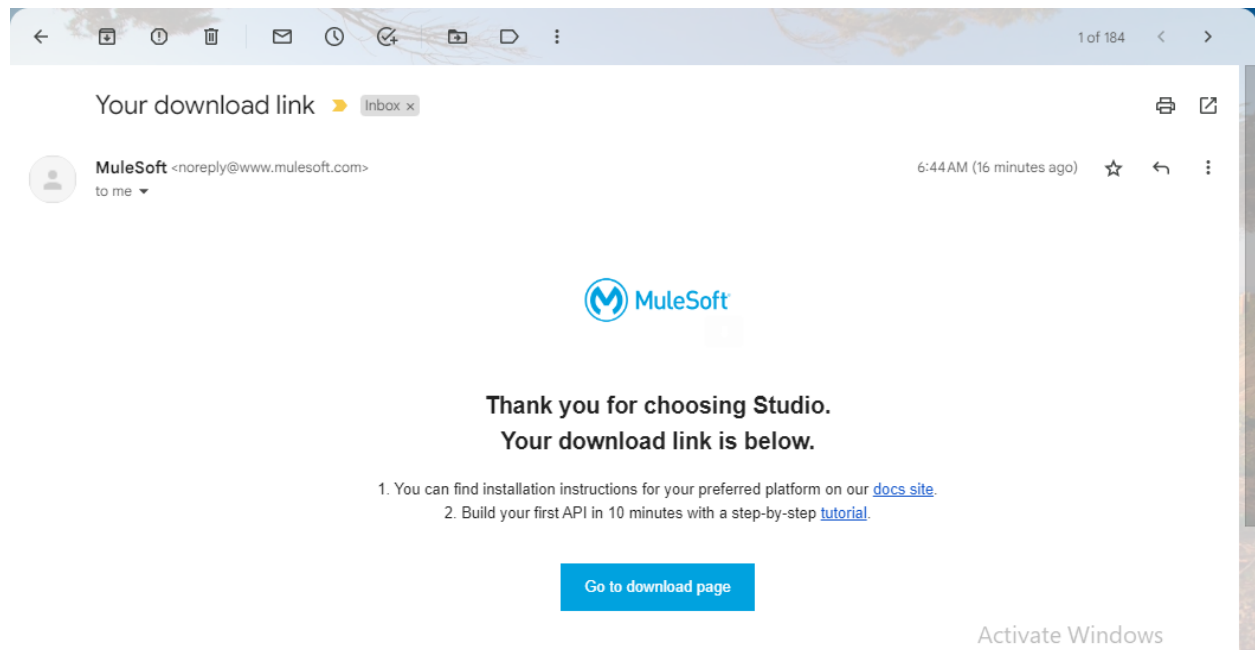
1 of 184

Your download link Inbox ×

MuleSoft <noreply@www.mulesoft.com>
to me

6:44 AM (16 minutes ago)

MuleSoft

Thank you for choosing Studio.
Your download link is below.

1. You can find installation instructions for your preferred platform on our docs site.
2. Build your first API in 10 minutes with a step-by-step tutorial.

Go to download page

Activate Windows